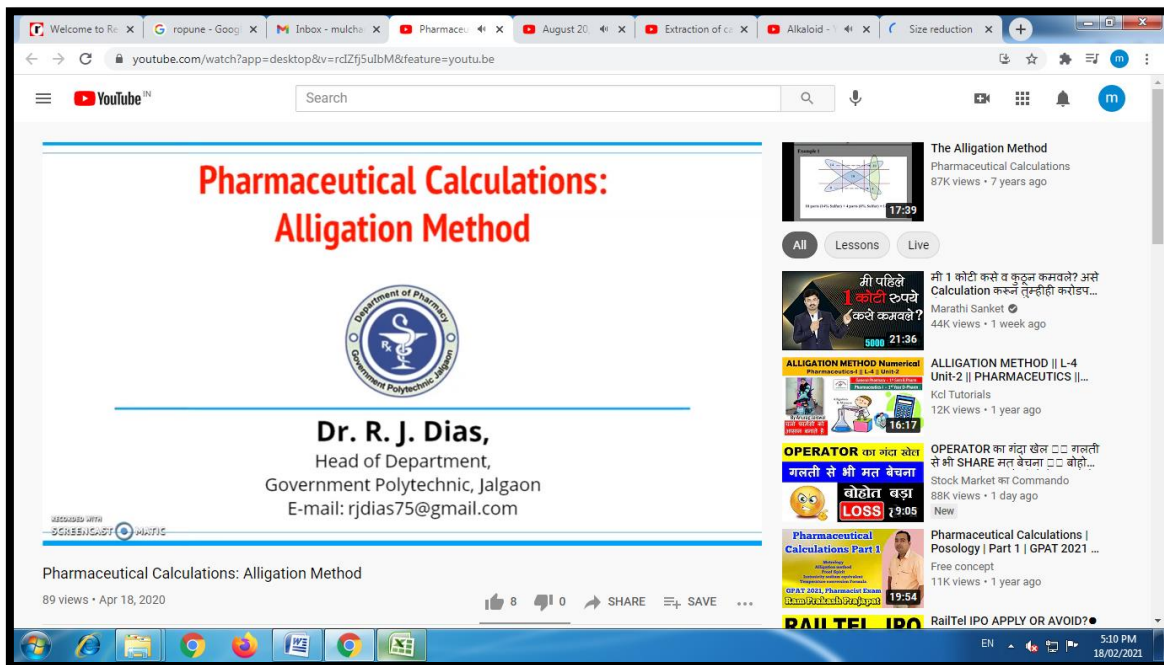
Welcome to Re ×
G ropune - Goog ×
M Inbox - mulcha ×
Pharmaceu ×
August 20 ×
Extraction of ca ×
Alkaloid - ×
Size reduction ×

youtube.com/watch?app=desktop&v=rclZfj5uIbM&feature=youtu.be

YouTube IN
Search

Pharmaceutical Calculations: Alligation Method

Department of Pharmacy
Government Polytechnic Jalgaon

Dr. R. J. Dias,
Head of Department,
Government Polytechnic, Jalgaon
E-mail: rjdias75@gmail.com

RECORDED WITH
SCREENCAST-O-MATIC

Pharmaceutical Calculations: Alligation Method
89 views • Apr 18, 2020
8 0 SHARE SAVE ...

17:39
The Alligation Method
Pharmaceutical Calculations
87K views • 7 years ago

All Lessons Live

मी पहिले 1 कोटी रुपये कसे कमवले?
5000 21:36
मी 1 कोटी कसे व कुठून कमवले? असे Calculation करून तुम्हीही करोडप...
Marathi Sanket
44K views • 1 week ago

ALLIGATION METHOD Numerical
Pharmaceutics-I || L-4 || Unit-2
16:17
ALLIGATION METHOD || L-4 Unit-2 || PHARMACEUTICS ||...
Kcl Tutorials
12K views • 1 year ago

OPERATOR का गंदा खेल
गलती से भी मत बेचना
बोहोत बड़ा LOSS
9:05
OPERATOR का गंदा खेल □□ गलती से भी SHARE मत बेचना □□ बोहो...
Stock Market का Commando
88K views • 1 day ago
New

Pharmaceutical Calculations Part 1
GPAT 2021, Pharmacist Exam
Ram Prakash Prajapat
19:54
Pharmaceutical Calculations | Posology | Part 1 | GPAT 2021 ...
Free concept
11K views • 1 year ago

RAILTEL IPO
RailTel IPO APPLY OR AVOID?

EN 5:10 PM 18/02/2021